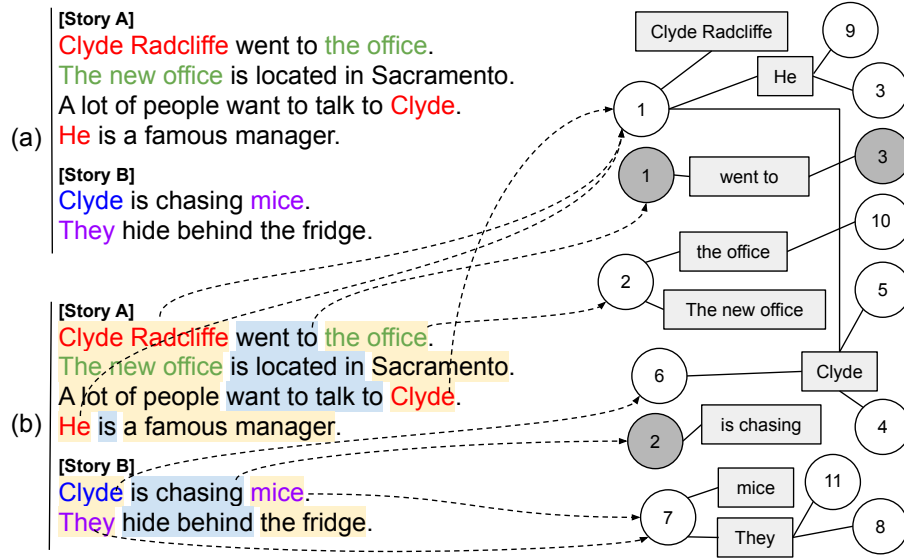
(a)

[Story A]
Clyde Radcliffe went to the office.
The new office is located in Sacramento.
A lot of people want to talk to Clyde.
He is a famous manager.

[Story B]
Clyde is chasing mice.
They hide behind the fridge.

(b)

[Story A]
Clyde Radcliffe went to the office.
The new office is located in Sacramento.
A lot of people want to talk to Clyde.
He is a famous manager.

[Story B]
Clyde is chasing mice.
They hide behind the fridge.

Clyde Radcliffe
9
He
3
1
1
went to
3
10
the office
2
The new office
5
6
Clyde
4
2
is chasing
mice
11
7
They
8